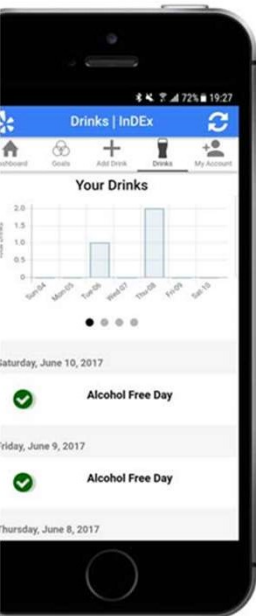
72% 19:27

Drinks | InDEx

ashboard Goals Add Drink Drinks My Account

Your Drinks

2.0
1.5
1.0
0.5
0.0

Total Drinks

Sun 04 Mon 05 Tue 06 Wed 07 Thu 08 Fri 09 Sat 10

Saturday, June 10, 2017

Alcohol Free Day

Friday, June 9, 2017

Alcohol Free Day

Thursday, June 8, 2017